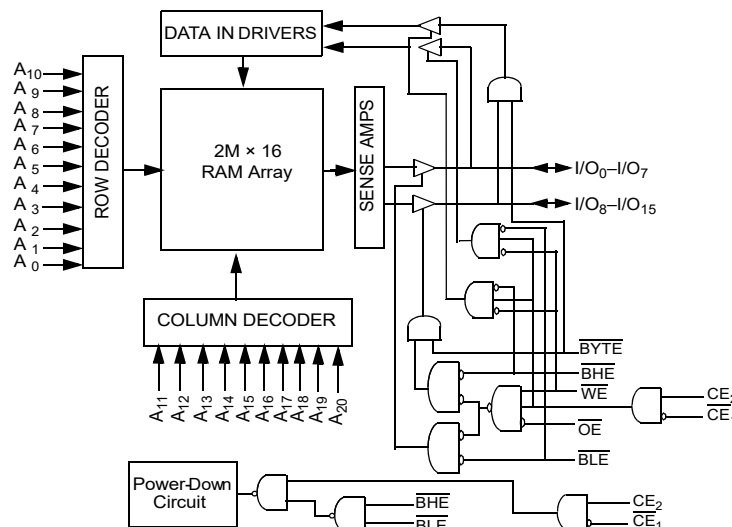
DATA IN DRIVERS

$A_{10}$
$A_9$
$A_8$
$A_7$
$A_6$
$A_5$
$A_4$
$A_3$
$A_2$
$A_1$
$A_0$

ROW DECODER

2M × 16
RAM Array

SENSE AMPS

$I/O_0–I/O_7$
$I/O_8–I/O_{15}$

COLUMN DECODER

$A_{11}$ $A_{12}$ $A_{13}$ $A_{14}$ $A_{15}$ $A_{16}$ $A_{17}$ $A_{18}$ $A_{19}$ $A_{20}$

$\overline{BYTE}$
$\overline{BHE}$
$\overline{WE}$
$\overline{OE}$
$\overline{BLE}$

$CE_2$
$\overline{CE_1}$

Power-Down Circuit

$\overline{BHE}$
$\overline{BLE}$

$CE_2$
$\overline{CE_1}$